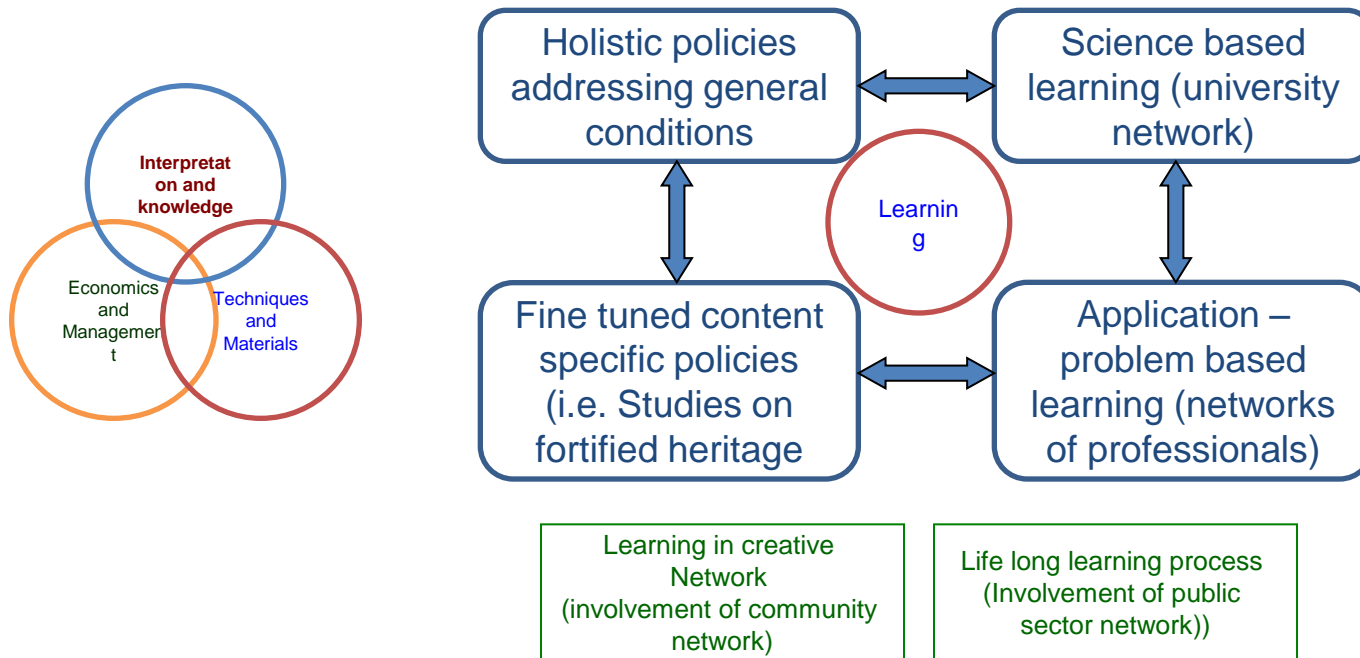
Interpretat on and knowledge

Economics and Managemen t

Techniques and Materials

Holistic policies addressing general conditions

Science based learning (university network)

Learnin g

Fine tuned content specific policies (i.e. Studies on fortified heritage

Application – problem based learning (networks of professionals)

Learning in creative Network (involvement of community network)

Life long learning process (Involvement of public sector network))